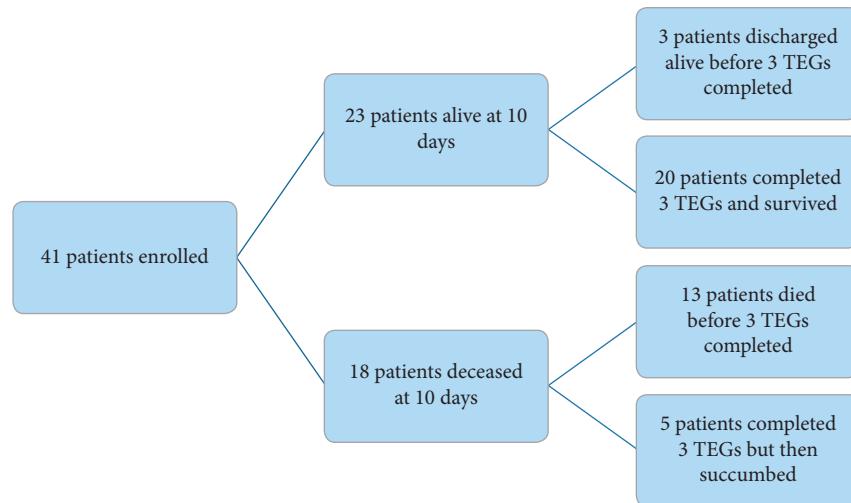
41 patients enrolled

23 patients alive at 10 days

3 patients discharged alive before 3 TEGs completed

20 patients completed 3 TEGs and survived

18 patients deceased at 10 days

13 patients died before 3 TEGs completed

5 patients completed 3 TEGs but then succumbed